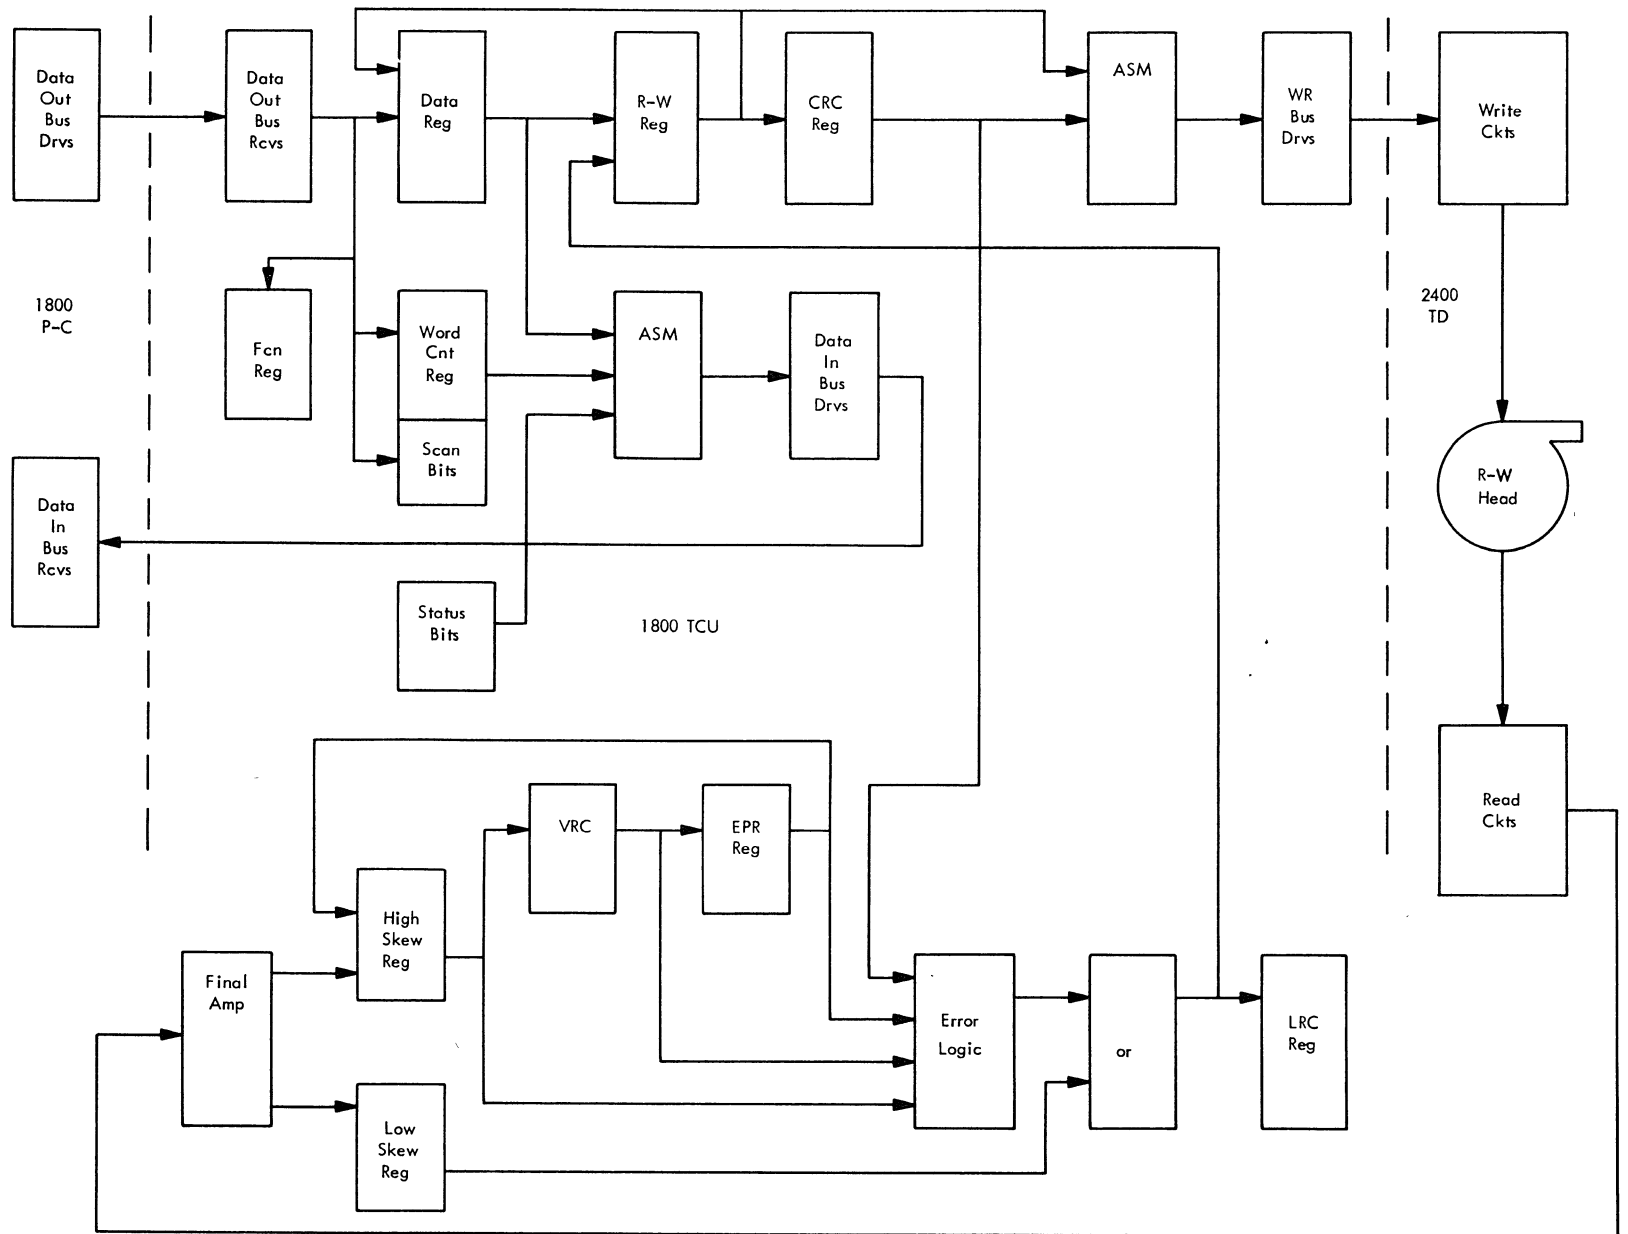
Data Out Bus Drvs

Data Out Bus Rcvs

Data Reg

R-W Reg

CRC Reg

ASM

WR Bus Drvs

Write Ckts

1800 P-C

Fcn Reg

Word Cnt Reg

Scan Bits

ASM

Data In Bus Drvs

2400 TD

R-W Head

Data In Bus Rcvs

Status Bits

1800 TCU

Read Ckts

VRC

EPR Reg

High Skew Reg

Final Amp

Low Skew Reg

Error Logic

or

LRC Reg